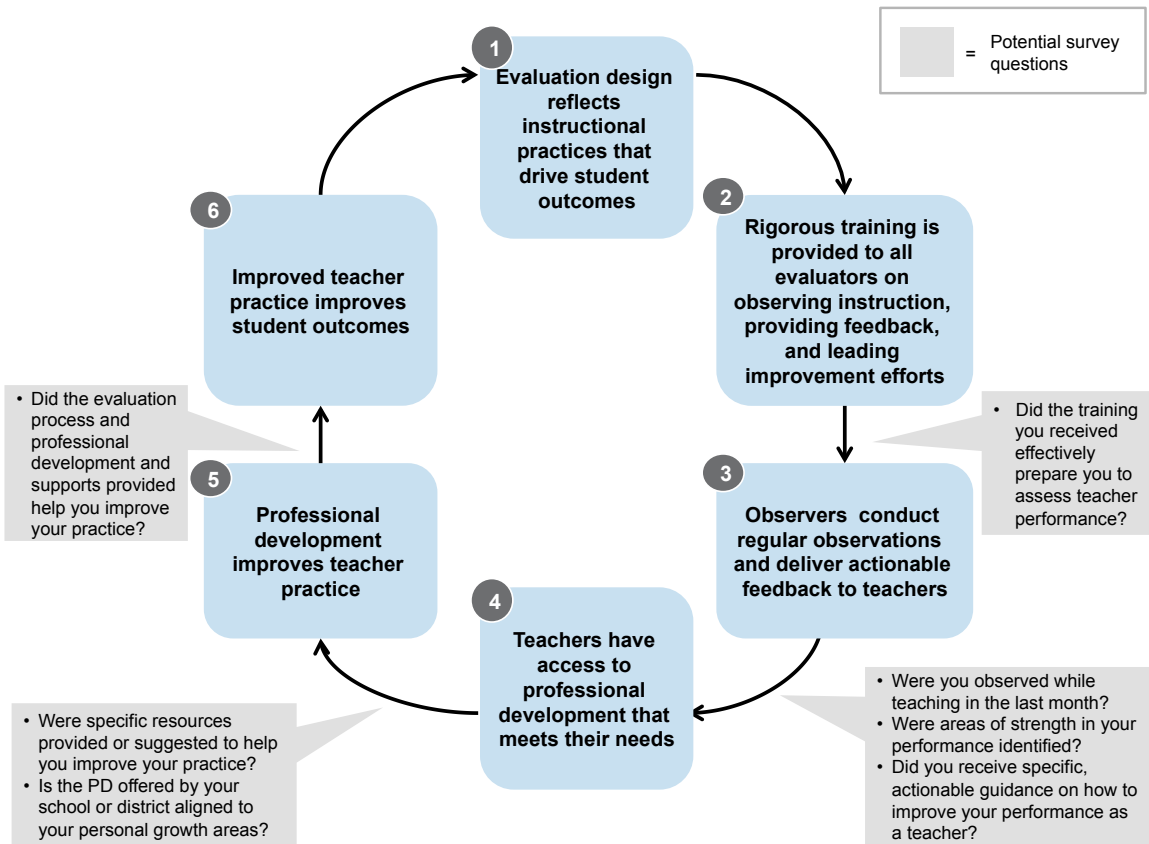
= Potential survey questions

1
Evaluation design reflects instructional practices that drive student outcomes

2
Rigorous training is provided to all evaluators on observing instruction, providing feedback, and leading improvement efforts

• Did the training you received effectively prepare you to assess teacher performance?

3
Observers conduct regular observations and deliver actionable feedback to teachers

• Were you observed while teaching in the last month?
• Were areas of strength in your performance identified?
• Did you receive specific, actionable guidance on how to improve your performance as a teacher?

4
Teachers have access to professional development that meets their needs

• Were specific resources provided or suggested to help you improve your practice?
• Is the PD offered by your school or district aligned to your personal growth areas?

5
Professional development improves teacher practice

• Did the evaluation process and professional development and supports provided help you improve your practice?

6
Improved teacher practice improves student outcomes